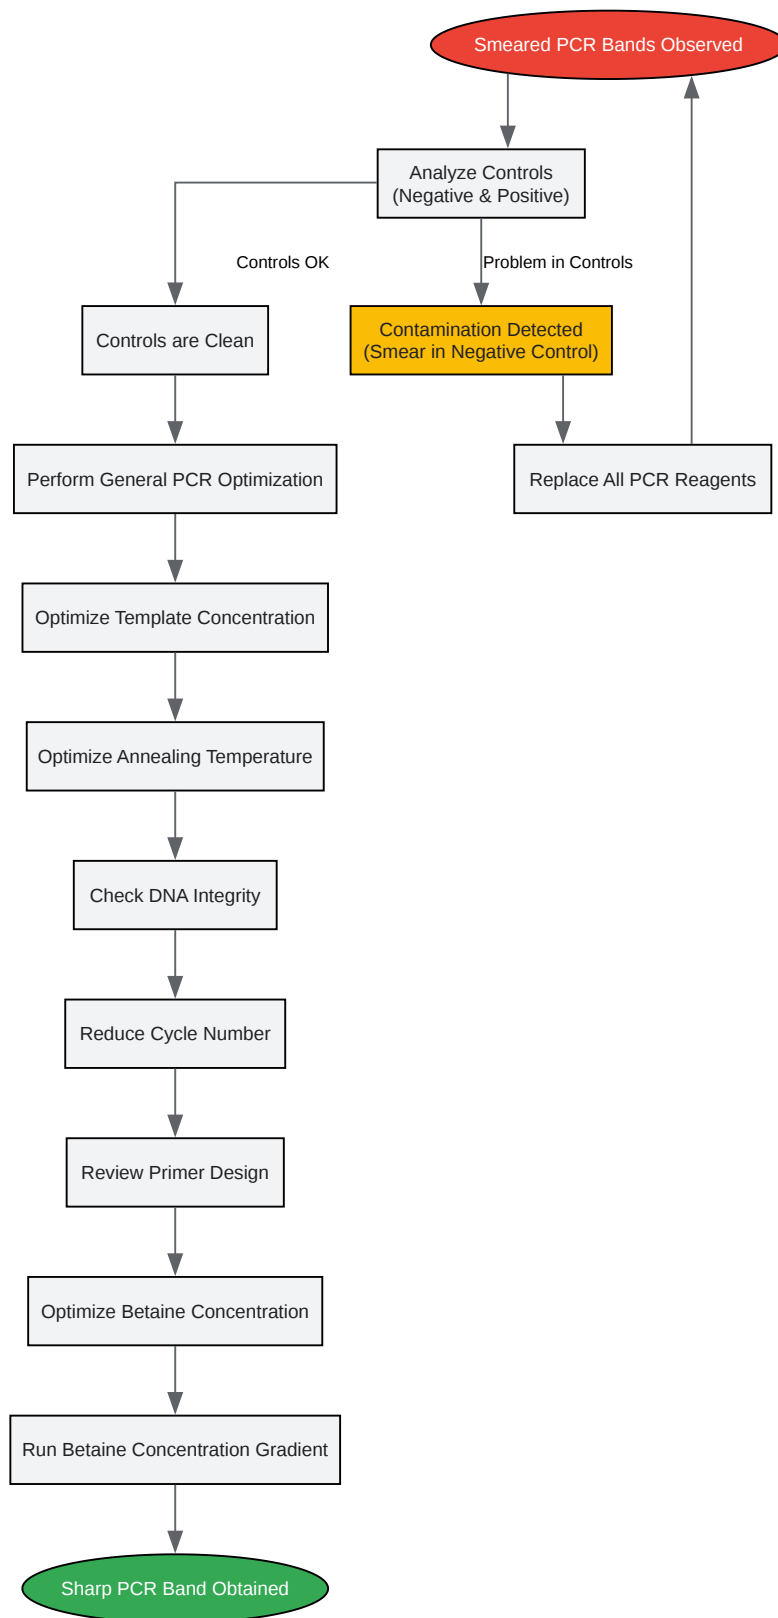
Smeared PCR Bands Observed

Analyze Controls
(Negative & Positive)

Controls OK

Problem in Controls

Controls are Clean

Contamination Detected
(Smear in Negative Control)

Perform General PCR Optimization

Replace All PCR Reagents

Optimize Template Concentration

Optimize Annealing Temperature

Check DNA Integrity

Reduce Cycle Number

Review Primer Design

Optimize Betaine Concentration

Run Betaine Concentration Gradient

Sharp PCR Band Obtained